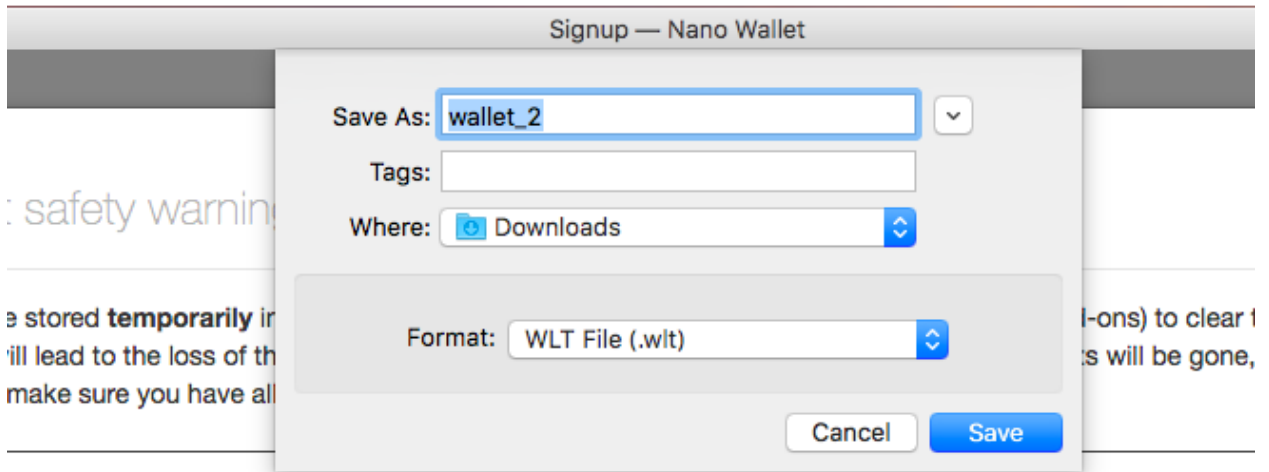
Signup — Nano Wallet

t safety warning

e stored **temporarily** in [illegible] l-ons) to clear t
ill lead to the loss of th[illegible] ts will be gone,
make sure you have all

Save As: wallet_2

Tags:

Where: Downloads

Format: WLT File (.wlt)

Cancel

Save